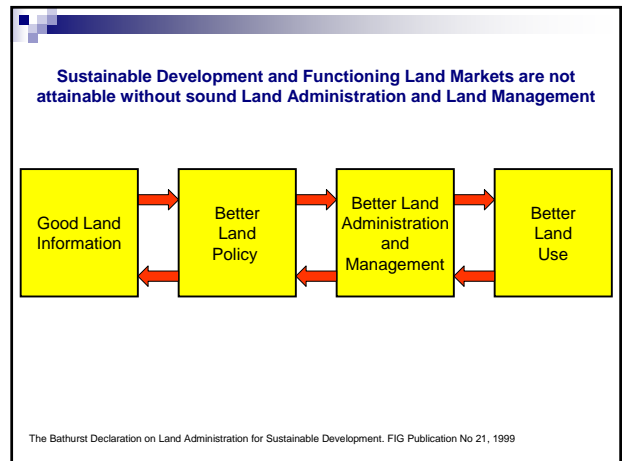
Sustainable Development and Functioning Land Markets are not attainable without sound Land Administration and Land Management

Good Land Information

Better Land Policy

Better Land Administration and Management

Better Land Use

The Bathurst Declaration on Land Administration for Sustainable Development. FIG Publication No 21, 1999